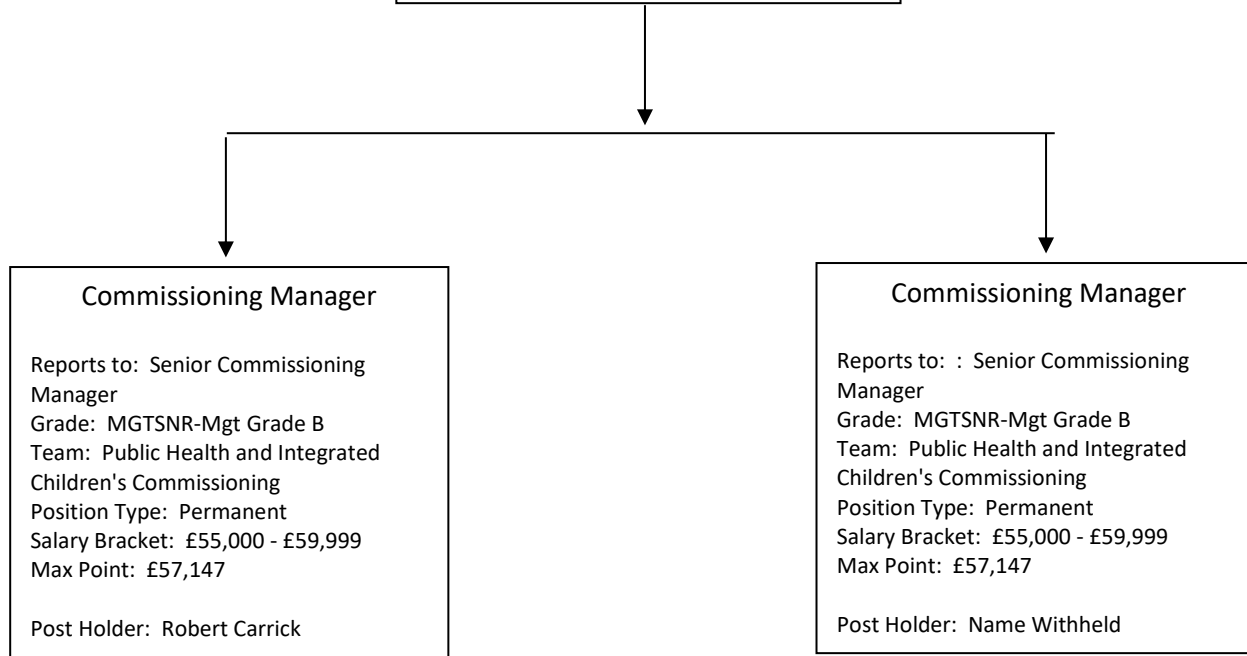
Commissioning Manager

Reports to: Senior Commissioning Manager
Grade: MGTSNR-Mgt Grade B
Team: Public Health and Integrated Children's Commissioning
Position Type: Permanent
Salary Bracket: £55,000 - £59,999
Max Point: £57,147

Post Holder: Robert Carrick

Commissioning Manager

Reports to: : Senior Commissioning Manager
Grade: MGTSNR-Mgt Grade B
Team: Public Health and Integrated Children's Commissioning
Position Type: Permanent
Salary Bracket: £55,000 - £59,999
Max Point: £57,147

Post Holder: Name Withheld